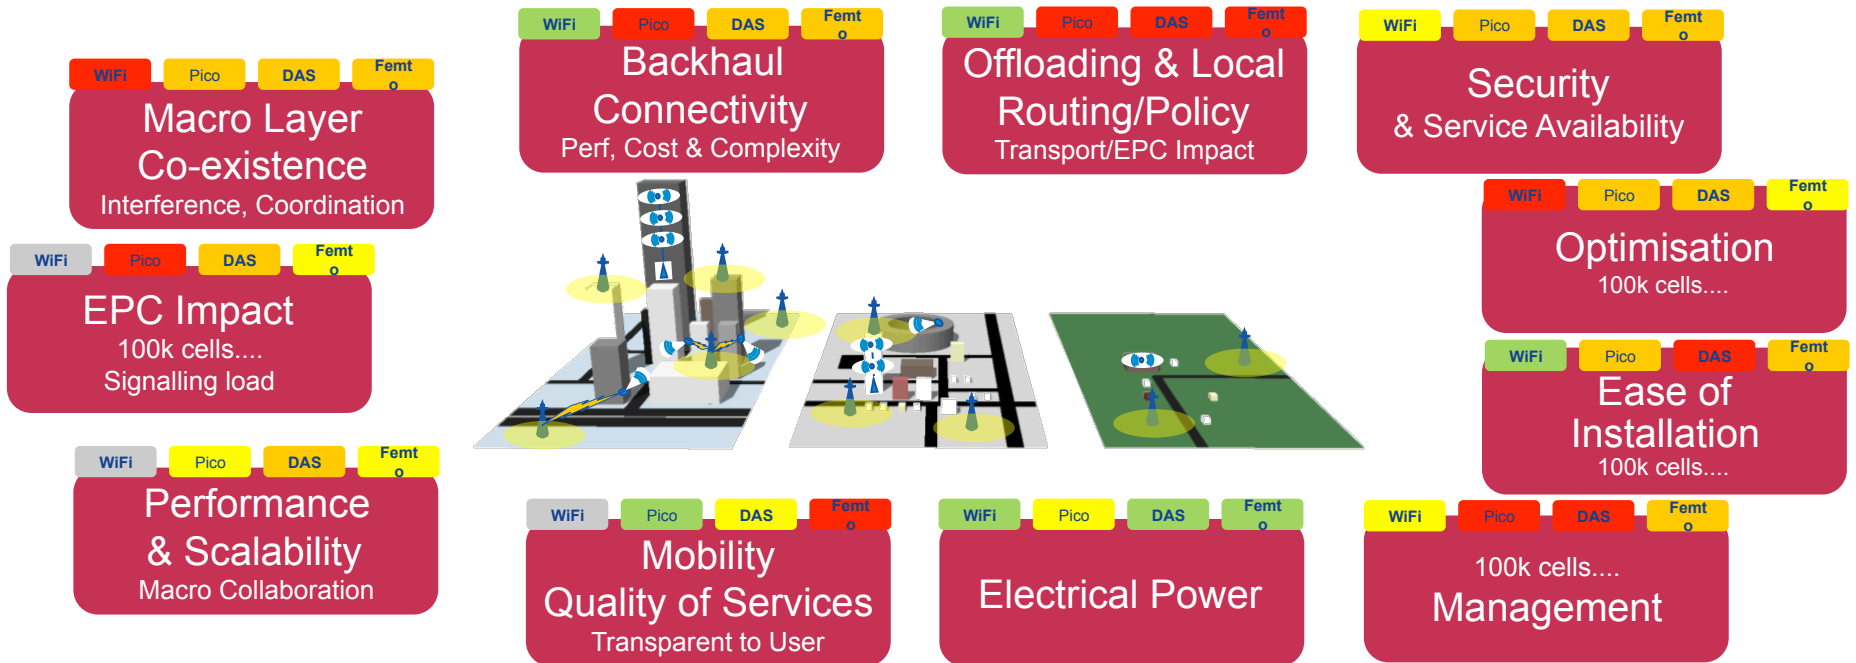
WiFi Pico DAS Femto

Macro Layer Co-existence

Interference, Coordination

WiFi Pico DAS Femto

Backhaul Connectivity

Perf, Cost & Complexity

WiFi Pico DAS Femto

Offloading & Local Routing/Policy

Transport/EPC Impact

WiFi Pico DAS Femto

Security

& Service Availability

WiFi Pico DAS Femto

EPC Impact

100k cells....

Signalling load

WiFi Pico DAS Femto

Optimisation

100k cells....

WiFi Pico DAS Femto

Ease of Installation

100k cells....

WiFi Pico DAS Femto

Performance & Scalability

Macro Collaboration

WiFi Pico DAS Femto

Mobility

Quality of Services

Transparent to User

WiFi Pico DAS Femto

Electrical Power

WiFi Pico DAS Femto

100k cells....

Management